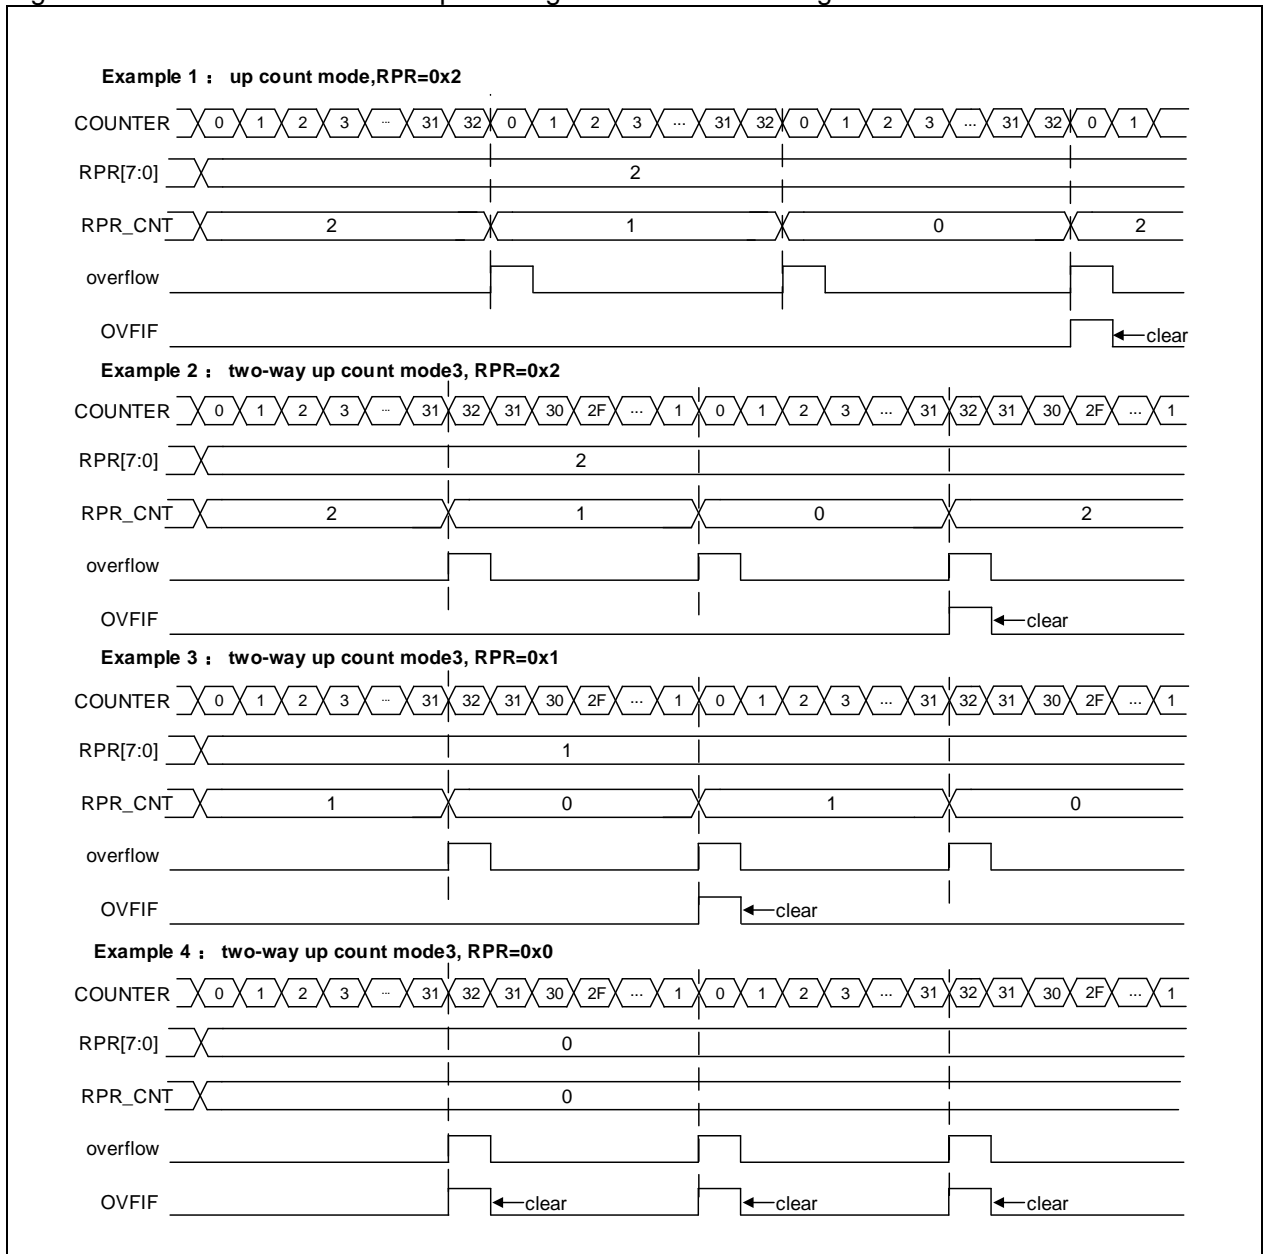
Example 1 ： up count mode,RPR=0x2

COUNTER 0 1 2 3 ... 31 32 0 1 2 3 ... 31 32 0 1 2 3 ... 31 32 0 1

RPR[7:0] 2

RPR_CNT 2 1 0 2

overflow

OVFIF clear

Example 2 ： two-way up count mode3, RPR=0x2

COUNTER 0 1 2 3 ... 31 32 31 30 2F ... 1 0 1 2 3 ... 31 32 31 30 2F ... 1

RPR[7:0] 2

RPR_CNT 2 1 0 2

overflow

OVFIF clear

Example 3 ： two-way up count mode3, RPR=0x1

COUNTER 0 1 2 3 ... 31 32 31 30 2F ... 1 0 1 2 3 ... 31 32 31 30 2F ... 1

RPR[7:0] 1

RPR_CNT 1 0 1 0

overflow

OVFIF clear

Example 4 ： two-way up count mode3, RPR=0x0

COUNTER 0 1 2 3 ... 31 32 31 30 2F ... 1 0 1 2 3 ... 31 32 31 30 2F ... 1

RPR[7:0] 0

RPR_CNT 0

overflow

OVFIF clear clear clear